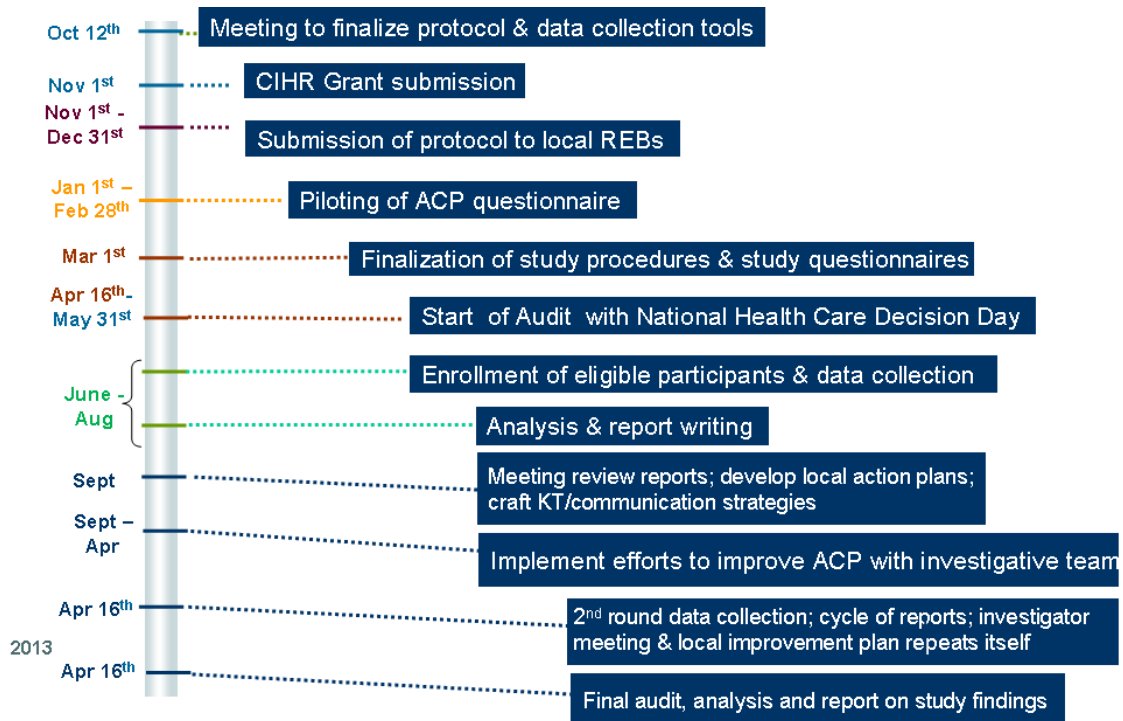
Oct 12$^{th}$
Meeting to finalize protocol & data collection tools

Nov 1$^{st}$
CIHR Grant submission

Nov 1$^{st}$ - Dec 31$^{st}$
Submission of protocol to local REBs

Jan 1$^{st}$ – Feb 28$^{th}$
Piloting of ACP questionnaire

Mar 1$^{st}$
Finalization of study procedures & study questionnaires

Apr 16$^{th}$- May 31$^{st}$
Start of Audit with National Health Care Decision Day

June - Aug
Enrollment of eligible participants & data collection
Analysis & report writing

Sept
Meeting review reports; develop local action plans; craft KT/communication strategies

Sept – Apr
Implement efforts to improve ACP with investigative team

Apr 16$^{th}$
2$^{nd}$ round data collection; cycle of reports; investigator meeting & local improvement plan repeats itself

2013

Apr 16$^{th}$
Final audit, analysis and report on study findings